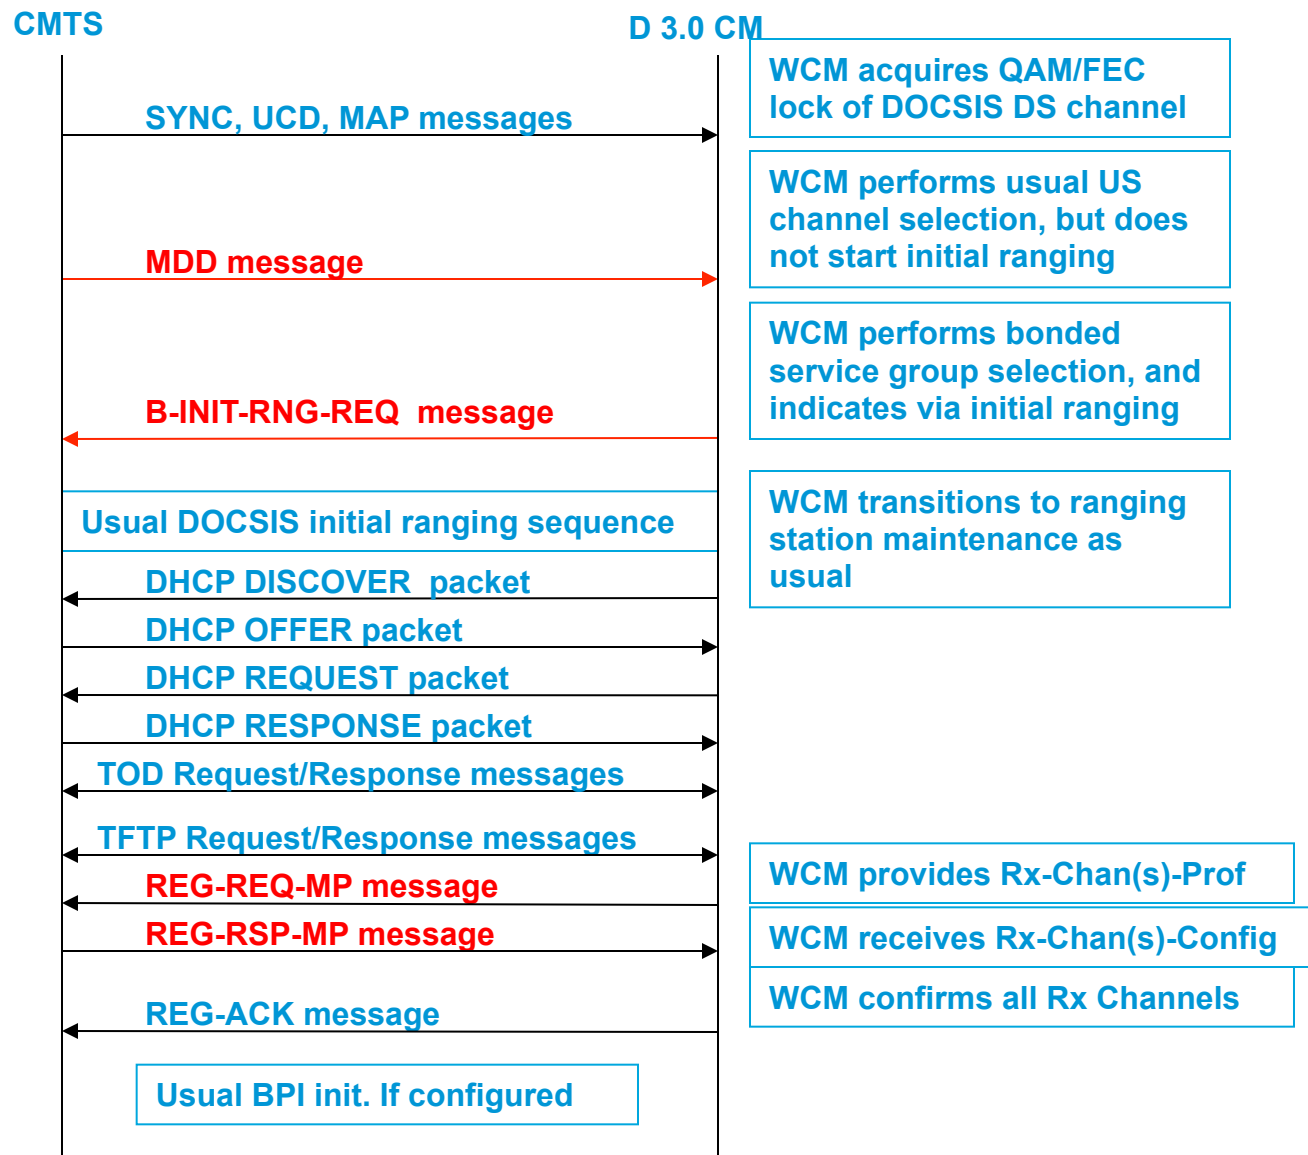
CMTS

D 3.0 CM

WCM acquires QAM/FEC lock of DOCSIS DS channel

SYNC, UCD, MAP messages

WCM performs usual US channel selection, but does not start initial ranging

MDD message

WCM performs bonded service group selection, and indicates via initial ranging

B-INIT-RNG-REQ message

Usual DOCSIS initial ranging sequence

WCM transitions to ranging station maintenance as usual

DHCP DISCOVER packet

DHCP OFFER packet

DHCP REQUEST packet

DHCP RESPONSE packet

TOD Request/Response messages

TFTP Request/Response messages

WCM provides Rx-Chan(s)-Prof

REG-REQ-MP message

REG-RSP-MP message

WCM receives Rx-Chan(s)-Config

WCM confirms all Rx Channels

REG-ACK message

Usual BPI init. If configured